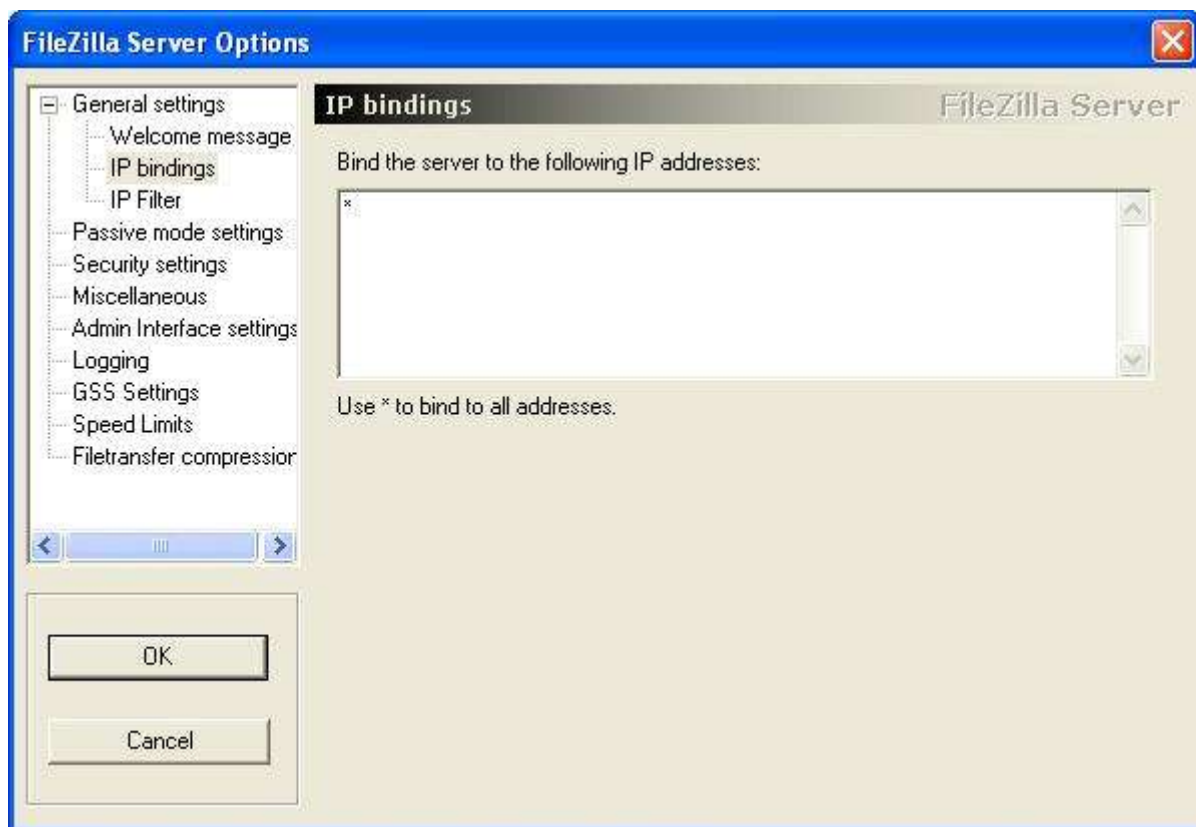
FileZilla Server Options

General settings
Welcome message
IP bindings
IP Filter
Passive mode settings
Security settings
Miscellaneous
Admin Interface settings
Logging
GSS Settings
Speed Limits
Filetransfer compressior

OK

Cancel

IP bindings

FileZilla Server

Bind the server to the following IP addresses:

*

Use * to bind to all addresses.